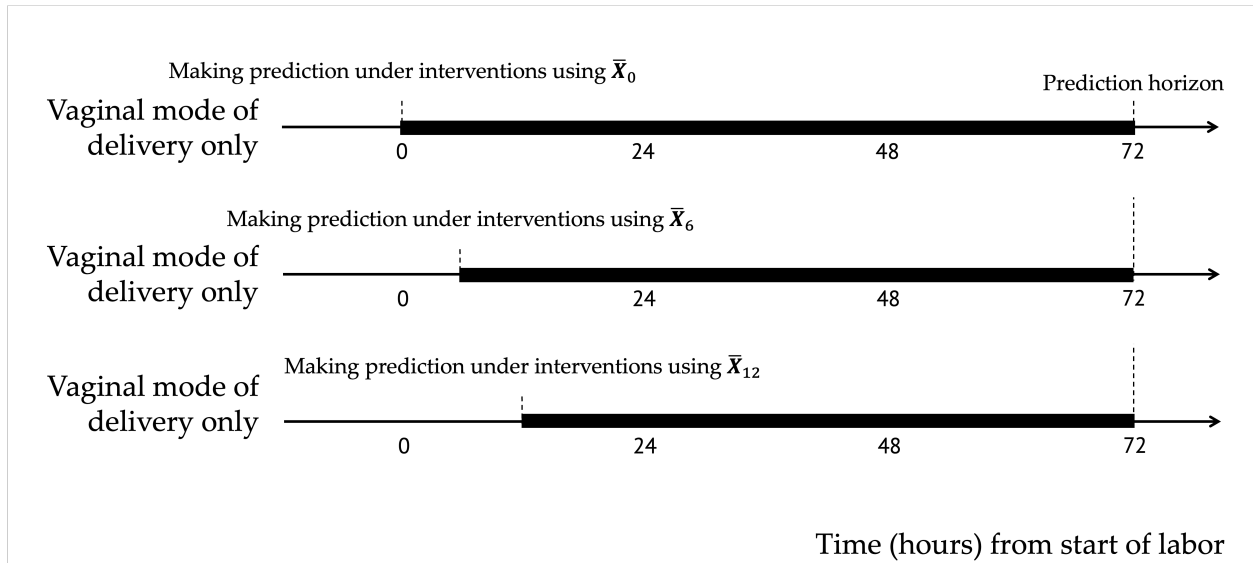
Making prediction under interventions using $\bar{\boldsymbol{X}}_0$

Prediction horizon

Vaginal mode of delivery only

0 24 48 72

Making prediction under interventions using $\bar{\boldsymbol{X}}_6$

Vaginal mode of delivery only

0 24 48 72

Making prediction under interventions using $\bar{\boldsymbol{X}}_{12}$

Vaginal mode of delivery only

0 24 48 72

Time (hours) from start of labor